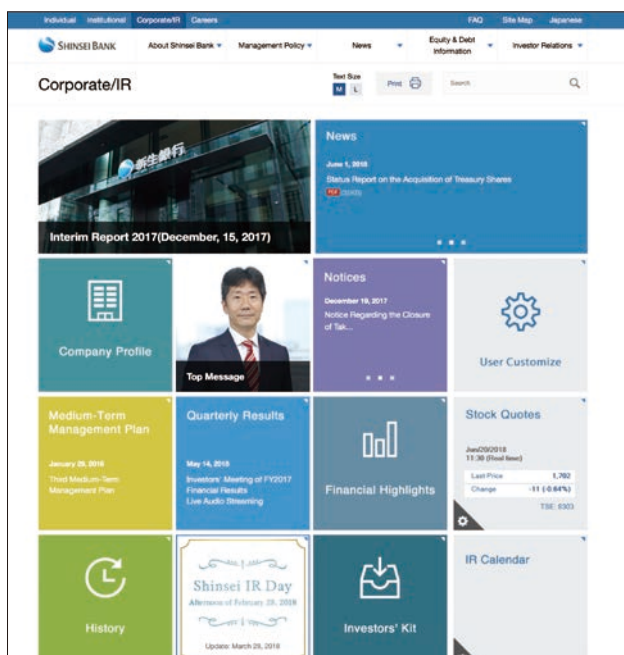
Individual Institutional Corporate/IR Careers FAQ Site Map Japanese

SHINSEI BANK About Shinsei Bank Management Policy News Equity & Debt Information Investor Relations

Corporate/IR

Text Size M L Print Search

新生銀行

Interim Report 2017(December, 15, 2017)

News

June 1, 2018

Status Report on the Acquisition of Treasury Shares

PDF

Company Profile

Top Message

Notices

December 19, 2017

Notice Regarding the Closure of Tak...

User Customize

Medium-Term Management Plan

January 29, 2016

Third Medium-Term Management Plan

Quarterly Results

May 14, 2018

Investors' Meeting of FY2017 Financial Results Live Audio Streaming

Financial Highlights

Stock Quotes

Jun/29/2018 11:30 (Final time)

| Last Price | 1,702 |
|---|---|
| Change | -11 (-0.64%) |

TSE: 8303

History

Shinsei IR Day

Afternoon of February 28, 2018

Update: March 28, 2018

Investors' Kit

IR Calendar